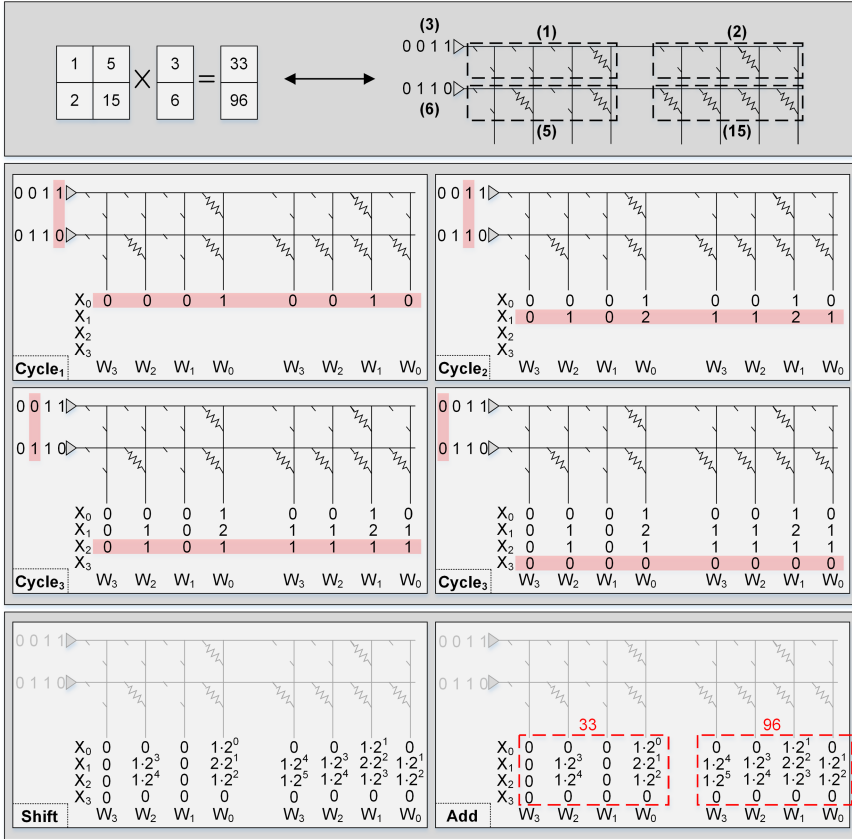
| 1 | 5 |
|---|---|
| 2 | 15 |

X

| 3 |
|---|
| 6 |

=

| 33 |
|---|
| 96 |

(3)
0 0 1 1
(1)
(2)
0 1 1 0
(6)
(5)
(15)

0 0 1 1
0 1 1 0
X$_0$ 0 0 0 1 0 0 1 0
X$_1$
X$_2$
X$_3$
Cycle$_1$ W$_3$ W$_2$ W$_1$ W$_0$ W$_3$ W$_2$ W$_1$ W$_0$

0 0 1 1
0 1 1 0
X$_0$ 0 0 0 1 0 0 1 0
X$_1$ 0 1 0 2 1 1 2 1
X$_2$
X$_3$
Cycle$_2$ W$_3$ W$_2$ W$_1$ W$_0$ W$_3$ W$_2$ W$_1$ W$_0$

0 0 1 1
0 1 1 0
X$_0$ 0 0 0 1 0 0 1 0
X$_1$ 0 1 0 2 1 1 2 1
X$_2$ 0 1 0 1 1 1 1 1
X$_3$
Cycle$_3$ W$_3$ W$_2$ W$_1$ W$_0$ W$_3$ W$_2$ W$_1$ W$_0$

0 0 1 1
0 1 1 0
X$_0$ 0 0 0 1 0 0 1 0
X$_1$ 0 1 0 2 1 1 2 1
X$_2$ 0 1 0 1 1 1 1 1
X$_3$ 0 0 0 0 0 0 0 0
Cycle$_3$ W$_3$ W$_2$ W$_1$ W$_0$ W$_3$ W$_2$ W$_1$ W$_0$

0 0 1 1
0 1 1 0
X$_0$ 0 0 0 $1\cdot2^0$ 0 0 $1\cdot2^1$ 0
X$_1$ 0 $1\cdot2^3$ 0 $2\cdot2^1$ $1\cdot2^4$ $1\cdot2^3$ $2\cdot2^2$ $1\cdot2^1$
X$_2$ 0 $1\cdot2^4$ 0 $1\cdot2^2$ $1\cdot2^5$ $1\cdot2^4$ $1\cdot2^3$ $1\cdot2^2$
X$_3$ 0 0 0 0 0 0 0 0
Shift W$_3$ W$_2$ W$_1$ W$_0$ W$_3$ W$_2$ W$_1$ W$_0$

0 0 1 1
0 1 1 0
33
96
X$_0$ 0 0 0 $1\cdot2^0$ 0 0 $1\cdot2^1$ 0
X$_1$ 0 $1\cdot2^3$ 0 $2\cdot2^1$ $1\cdot2^4$ $1\cdot2^3$ $2\cdot2^2$ $1\cdot2^1$
X$_2$ 0 $1\cdot2^4$ 0 $1\cdot2^2$ $1\cdot2^5$ $1\cdot2^4$ $1\cdot2^3$ $1\cdot2^2$
X$_3$ 0 0 0 0 0 0 0 0
Add W$_3$ W$_2$ W$_1$ W$_0$ W$_3$ W$_2$ W$_1$ W$_0$